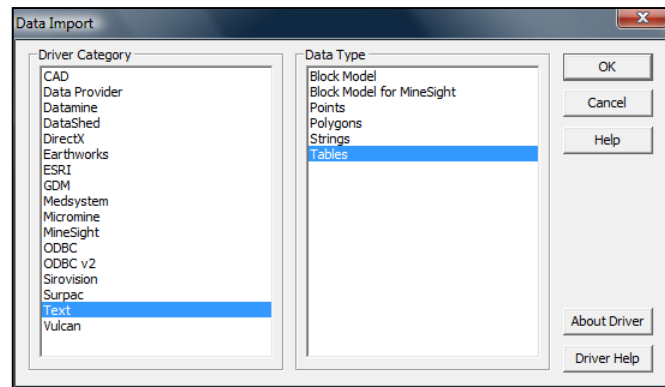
Data Import

Driver Category
CAD
Data Provider
Datamine
DataShed
DirectX
Earthworks
ESRI
GDM
Medsystem
Micromine
MineSight
ODBC
ODBC v2
Sirovision
Surpac
Text
Vulcan

Data Type
Block Model
Block Model for MineSight
Points
Polygons
Strings
Tables

OK
Cancel
Help
About Driver
Driver Help